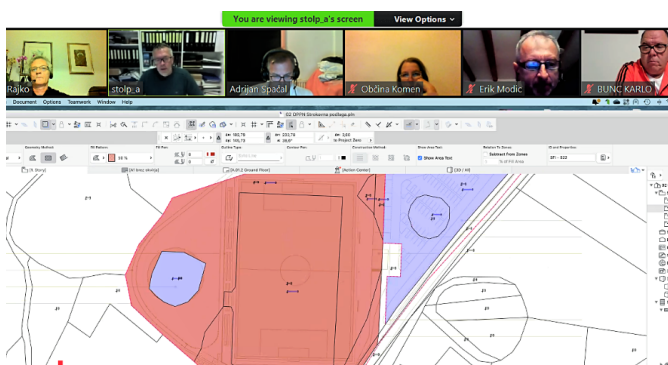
You are viewing stolp_a's screen
View Options

Rajko
stolp_a
Adrijan Spačal
Občina Komen
Erik Modic
BUNC KARLO

Document Options Teamwork Window Help

02 OPPN Sirokarna podlaga.pln

Geometry Method
Structure
Fill Type
Contour Type
Construction Method
Show Area Text
Relation To Zones
ID and Properties
36 %
Show Area Text
Subtract From Zones
SF - 022
[1. Story]
[3D / All]
[Action Center]